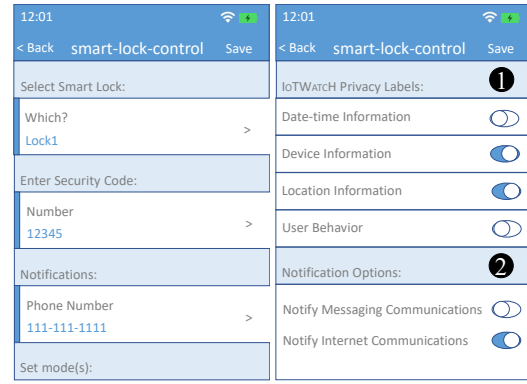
12:01

< Back smart-lock-control Save

Select Smart Lock:

Which?
Lock1 >

Enter Security Code:

Number
12345 >

Notifications:

Phone Number
111-111-1111 >

Set mode(s):

12:01

< Back smart-lock-control Save

IoTWatcH Privacy Labels: ❶

Date-time Information

Device Information

Location Information

User Behavior

Notification Options: ❷

Notify Messaging Communications

Notify Internet Communications